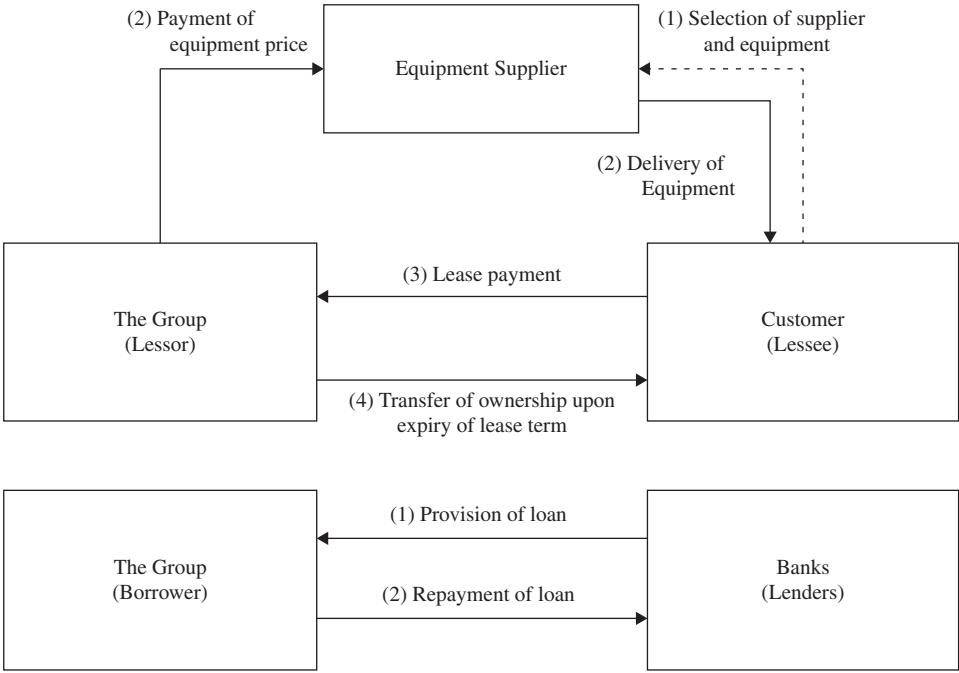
(2) Payment of equipment price

Equipment Supplier

(1) Selection of supplier and equipment

(2) Delivery of Equipment

The Group (Lessor)

(3) Lease payment

Customer (Lessee)

(4) Transfer of ownership upon expiry of lease term

The Group (Borrower)

(1) Provision of loan

(2) Repayment of loan

Banks (Lenders)